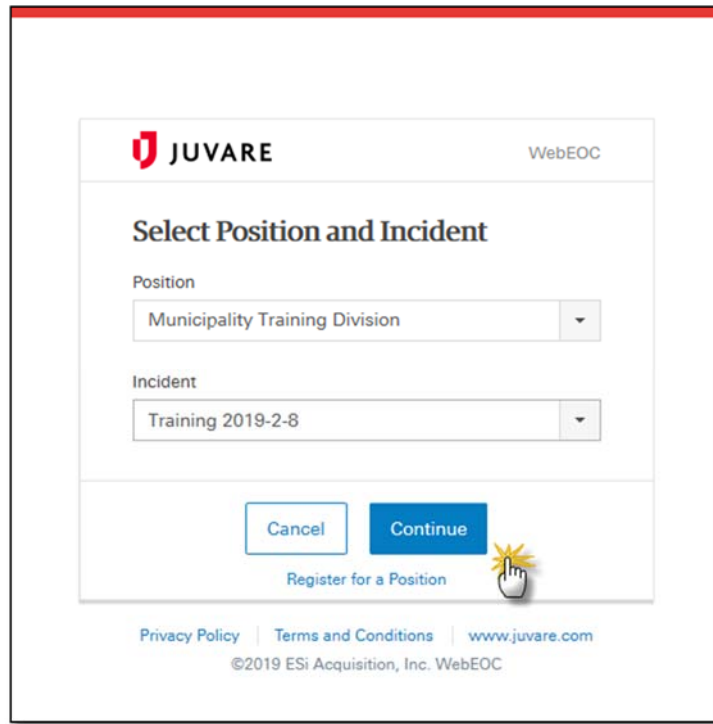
JUVARE

WebEOC

Select Position and Incident

Position

Municipality Training Division

Incident

Training 2019-2-8

Cancel

Continue

Register for a Position

Privacy Policy | Terms and Conditions | www.juvare.com

©2019 ESi Acquisition, Inc. WebEOC